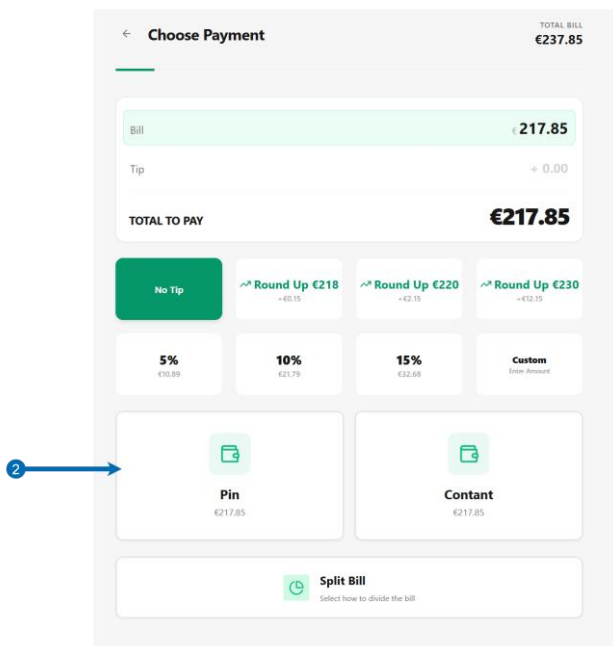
← Choose Payment

TOTAL BILL
€237.85

Bill €217.85

Tip + 0.00

TOTAL TO PAY €217.85

No Tip

Round Up €218
+€0.15

Round Up €220
+€2.15

Round Up €230
+€12.15

5%
€10.89

10%
€21.79

15%
€32.68

Custom
Enter Amount

2

Pin
€217.85

Contant
€217.85

Split Bill
Select how to divide the bill